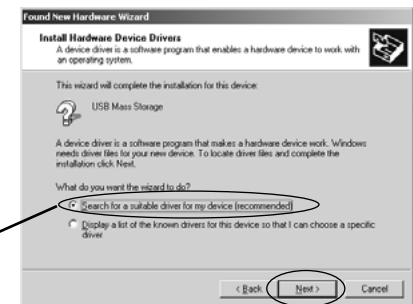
Found New Hardware Wizard

Install Hardware Device Drivers
A device driver is a software program that enables a hardware device to work with an operating system.

This wizard will complete the installation for this device:

USB Mass Storage

A device driver is a software program that makes a hardware device work. Windows needs driver files for your new device. To locate driver files and complete the installation click Next.

What do you want the wizard to do?

Search for a suitable driver for my device (recommended)

Display a list of the known drivers for this device so that I can choose a specific driver

< Back | Next > | Cancel